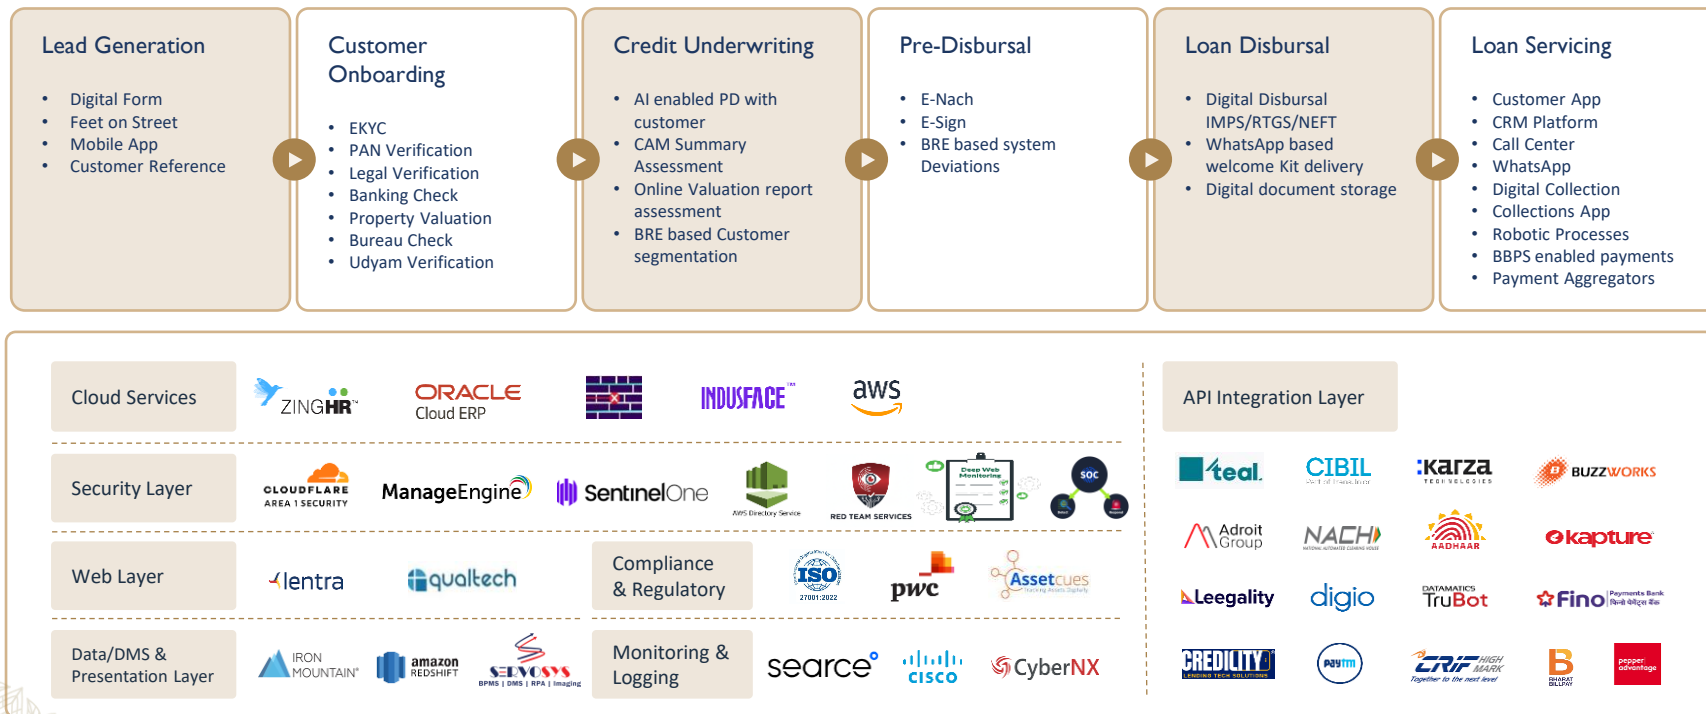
Lead Generation
• Digital Form
• Feet on Street
• Mobile App
• Customer Reference

Customer Onboarding
• EKYC
• PAN Verification
• Legal Verification
• Banking Check
• Property Valuation
• Bureau Check
• Udyam Verification

Credit Underwriting
• AI enabled PD with customer
• CAM Summary Assessment
• Online Valuation report assessment
• BRE based Customer segmentation

Pre-Disbursal
• E-Nach
• E-Sign
• BRE based system Deviations

Loan Disbursal
• Digital Disbursal IMPS/RTGS/NEFT
• WhatsApp based welcome Kit delivery
• Digital document storage

Loan Servicing
• Customer App
• CRM Platform
• Call Center
• WhatsApp
• Digital Collection
• Collections App
• Robotic Processes
• BBPS enabled payments
• Payment Aggregators

Cloud Services
ZINGHR
ORACLE Cloud ERP
INDUSFACE
aws

Security Layer
CLOUDFLARE AREA 1 SECURITY
ManageEngine
SentinelOne
AWS Directory Service
RED TEAM SERVICES
Deep Web Monitoring
SOC

Web Layer
lentra
qualtech

Compliance & Regulatory
ISO 27001:2022
pwc
Assetcues

Data/DMS & Presentation Layer
IRON MOUNTAIN
amazon REDSHIFT
SERVOSYS BPMS | DMS | RPA | Imaging

Monitoring & Logging
searce
cisco
CyberNX

API Integration Layer
teal
CIBIL
karza
BUZZWORKS
Adroit Group
NACH
AADHAAR
kapture
Leegality
digio
DATAMATICS TruBot
Fino Payments Bank
CREDILITY LENDING TECH SOLUTIONS
paytm
CRIF HIGH MARK Together to the next level
BHARAT BILLPAY
pepper advantage